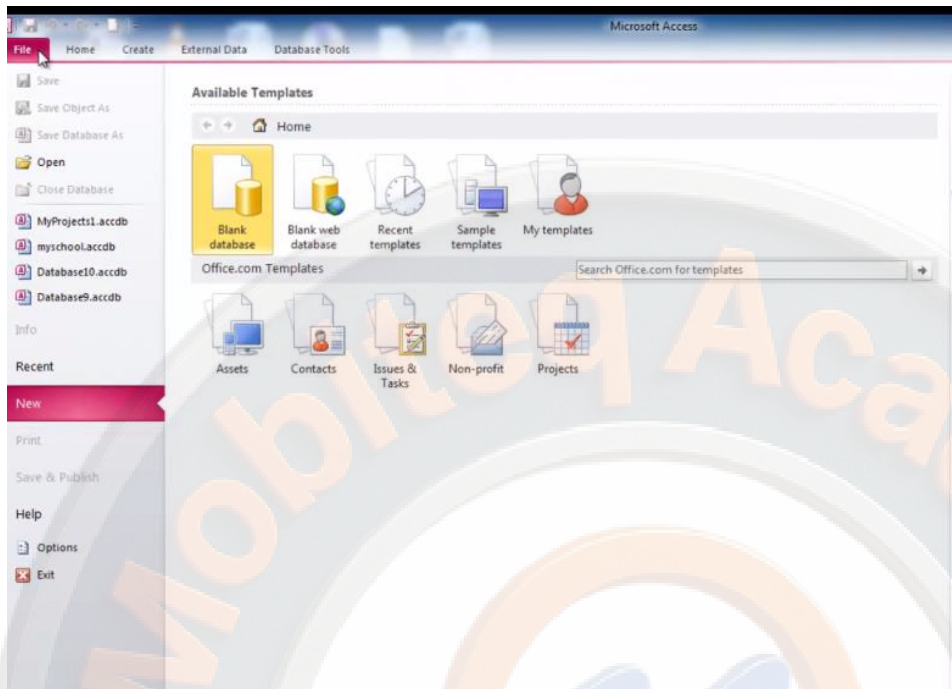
Microsoft Access

File Home Create External Data Database Tools

Save
Save Object As
Save Database As
Open
Close Database
MyProjects1.accdb
myschool.accdb
Database10.accdb
Database9.accdb
Info
Recent
New
Print
Save & Publish
Help
Options
Exit

Available Templates

Home

Blank database
Blank web database
Recent templates
Sample templates
My templates

Office.com Templates

Search Office.com for templates

Assets
Contacts
Issues & Tasks
Non-profit
Projects

Mobiteq Aca